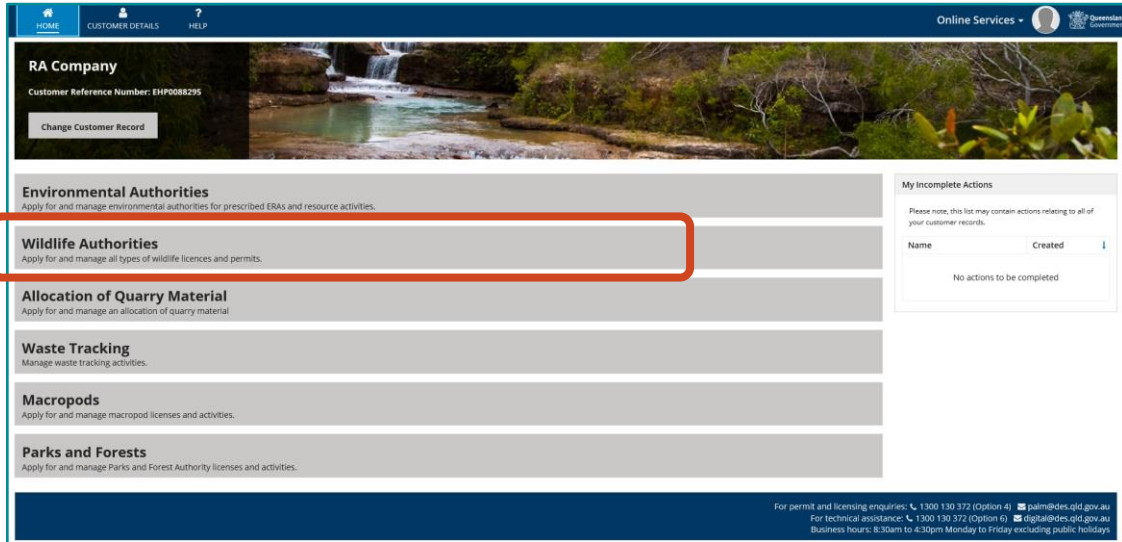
HOME
CUSTOMER DETAILS
HELP

Online Services

Queensland Government

RA Company

Customer Reference Number: EHP0088295

Change Customer Record

Environmental Authorities
Apply for and manage environmental authorities for prescribed ERAs and resource activities.

Wildlife Authorities
Apply for and manage all types of wildlife licences and permits.

Allocation of Quarry Material
Apply for and manage an allocation of quarry material

Waste Tracking
Manage waste tracking activities.

Macropods
Apply for and manage macropod licenses and activities.

Parks and Forests
Apply for and manage Parks and Forest Authority licenses and activities.

My Incomplete Actions

Please note, this list may contain actions relating to all of your customer records.

| Name | Created |
|---|---|
| No actions to be completed | |

For permit and licensing enquiries: 1300 130 372 (Option 4) palm@des.qld.gov.au
For technical assistance: 1300 130 372 (Option 6) digital@des.qld.gov.au
Business hours: 8:30am to 4:30pm Monday to Friday excluding public holidays